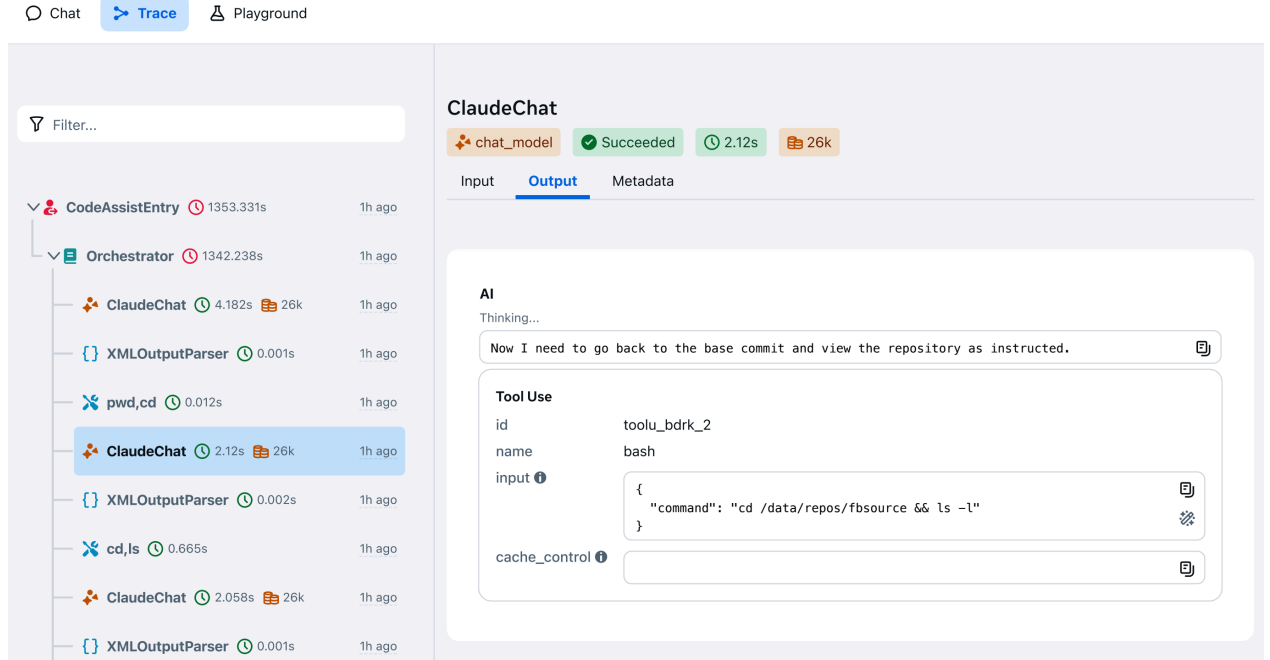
Chat Trace Playground

Filter...

CodeAssistEntry 1353.331s 1h ago
Orchestrator 1342.238s 1h ago
ClaudeChat 4.182s 26k 1h ago
{} XMLOutputParser 0.001s 1h ago
pwd,cd 0.012s 1h ago
ClaudeChat 2.12s 26k 1h ago
{} XMLOutputParser 0.002s 1h ago
cd,ls 0.665s 1h ago
ClaudeChat 2.058s 26k 1h ago
{} XMLOutputParser 0.001s 1h ago

ClaudeChat
chat_model Succeeded 2.12s 26k
Input Output Metadata

AI
Thinking...
Now I need to go back to the base commit and view the repository as instructed.

Tool Use
id toolu_bdrk_2
name bash
input
{
"command": "cd /data/repos/fbsource && ls -l"
}
cache_control